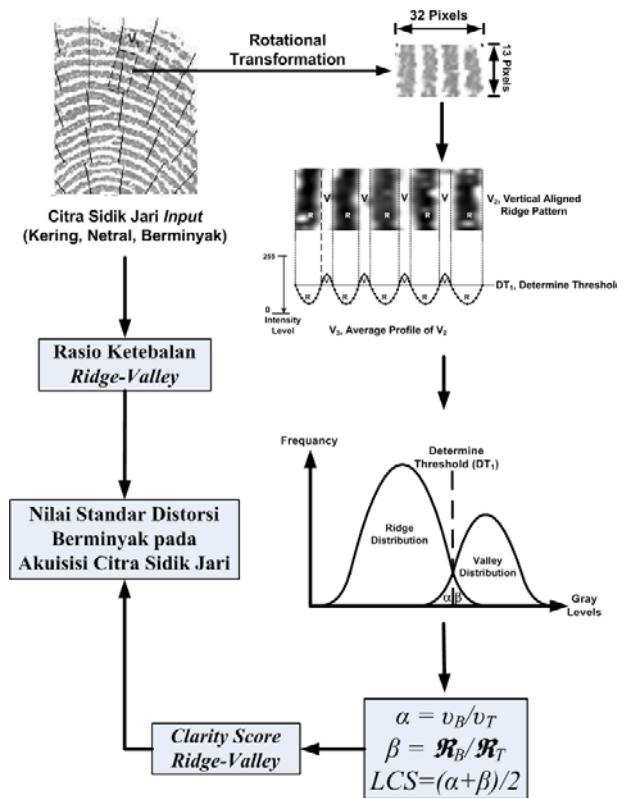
$V_1$

Rotational Transformation

32 Pixels

13 Pixels

Citra Sidik Jari *Input* (Kering, Netral, Berminyak)

V R V R V R V R V R

$V_2$, Vertical Aligned Ridge Pattern

255

0

Intensity Level

R R R R R

$DT_1$, Determine Threshol

$V_3$, Average Profile of $V_2$

Rasio Ketebalan *Ridge-Valley*

Frequancy

Determine Threshold ($DT_1$)

Ridge Distribution

Valley Distribution

$\alpha$ $\beta$

Gray Levels

Nilai Standar Distorsi Berminyak pada Akuisisi Citra Sidik Jari

*Clarity Score Ridge-Valley*

$\alpha = \upsilon_B/\upsilon_T$
$\beta = \mathfrak{R}_B/\mathfrak{R}_T$
$LCS=(\alpha+\beta)/2$